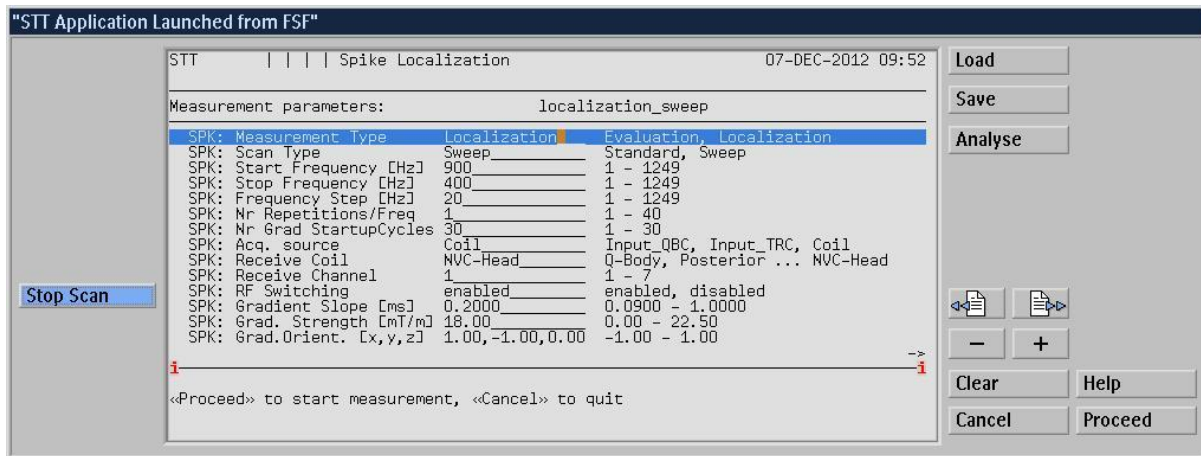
"STT Application Launched from FSF"

STT | | | | Spike Localization 07-DEC-2012 09:52

Measurement parameters: localization_sweep

| | | |
|---|---|---|
| SPK: Measurement Type | Localization | Evaluation, Localization |
| SPK: Scan Type | Sweep | Standard, Sweep |
| SPK: Start Frequency [Hz] | 900 | 1 - 1249 |
| SPK: Stop Frequency [Hz] | 400 | 1 - 1249 |
| SPK: Frequency Step [Hz] | 20 | 1 - 1249 |
| SPK: Nr Repetitions/Freq | 1 | 1 - 40 |
| SPK: Nr Grad StartupCycles | 30 | 1 - 30 |
| SPK: Acq. source | Coil | Input_QBC, Input_TRC, Coil |
| SPK: Receive Coil | NVC-Head | Q-Body, Posterior ... NVC-Head |
| SPK: Receive Channel | 1 | 1 - 7 |
| SPK: RF Switching | enabled | enabled, disabled |
| SPK: Gradient Slope [ms] | 0.2000 | 0.0900 - 1.0000 |
| SPK: Grad. Strength [mT/m] | 18.00 | 0.00 - 22.50 |
| SPK: Grad.Orient. [x,y,z] | 1.00,-1.00,0.00 | -1.00 - 1.00 |

->
i i

«Proceed» to start measurement, «Cancel» to quit

Load
Save
Analyse
Stop Scan
−
+
Clear
Help
Cancel
Proceed